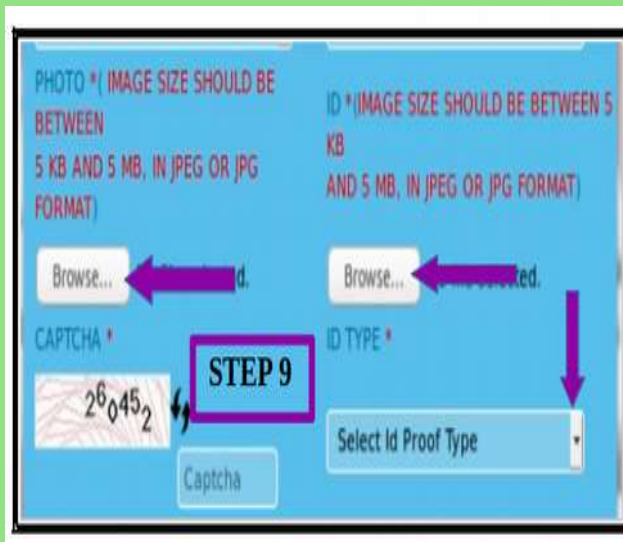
PHOTO *( IMAGE SIZE SHOULD BE BETWEEN
5 KB AND 5 MB, IN JPEG OR JPG FORMAT)

ID *(IMAGE SIZE SHOULD BE BETWEEN 5 KB
AND 5 MB, IN JPEG OR JPG FORMAT)

Browse... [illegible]d.

Browse... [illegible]ed.

CAPTCHA *

STEP 9

ID TYPE *

$2^6 0 4^5 2$

Captcha

Select Id Proof Type